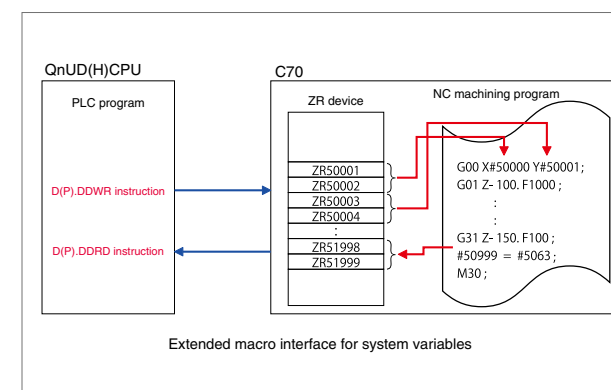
QnUD(H)CPU

PLC program

D(P).DDWR instruction

D(P).DDRD instruction

C70

ZR device

ZR50001
ZR50002
ZR50003
ZR50004
:
ZR51998
ZR51999

NC machining program

G00 X#50000 Y#50001 ;
G01 Z- 100. F1000 ;
:
:
G31 Z- 150. F100 ;
#50999 = #5063 ;
M30 ;

Extended macro interface for system variables